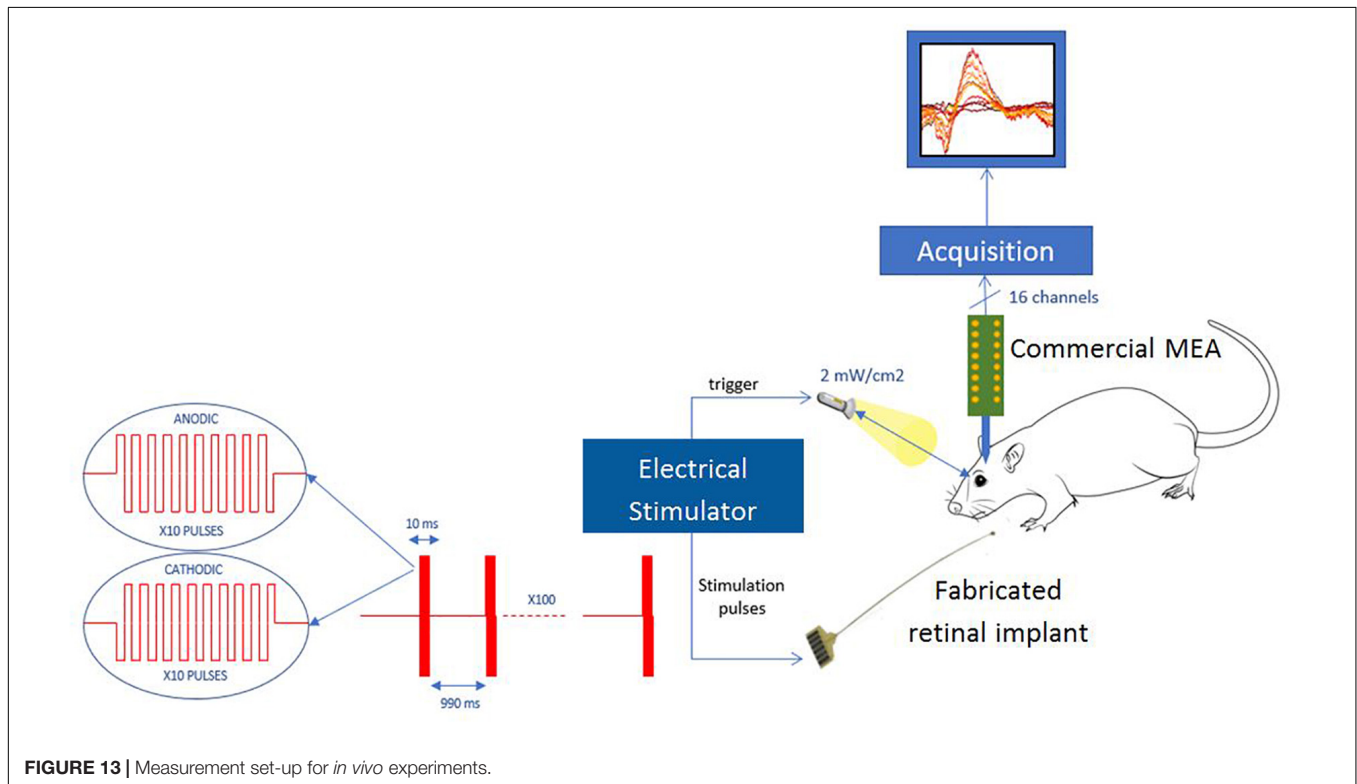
Acquisition

16 channels

Commercial MEA

2 mW/cm2

trigger

ANODIC

X10 PULSES

CATHODIC

X10 PULSES

10 ms

X100

990 ms

Electrical Stimulator

Stimulation pulses

Fabricated retinal implant

**FIGURE 13 |** Measurement set-up for *in vivo* experiments.